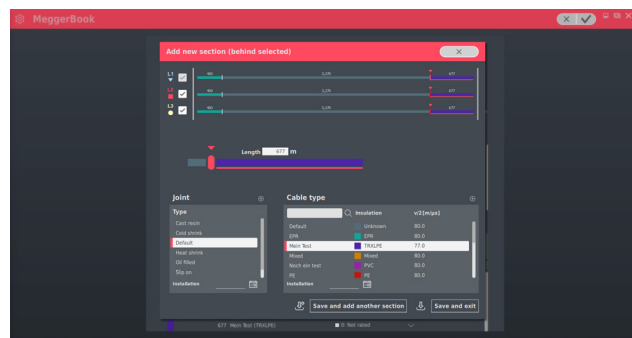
MeggerBook

Add new section (behind selected)

L1
L2
L3

460 1,27K 677
460 1,27K 677
460 1,27K 677

Length 677 m

Joint
Type
Cast resin
Cold shrink
Default
Heat shrink
Oil filled
Slip on
Installation

Cable type
Insulation v/2[m/µs]
Default Unknown 80.0
EPR EPR 80.0
Mein Test TRXLPE 77.0
Mixed Mixed 80.0
Noch ein test PVC 80.0
PE PE 80.0
Installation

Save and add another section
Save and exit

677 Mein Test (TRXLPE)
0: Not rated